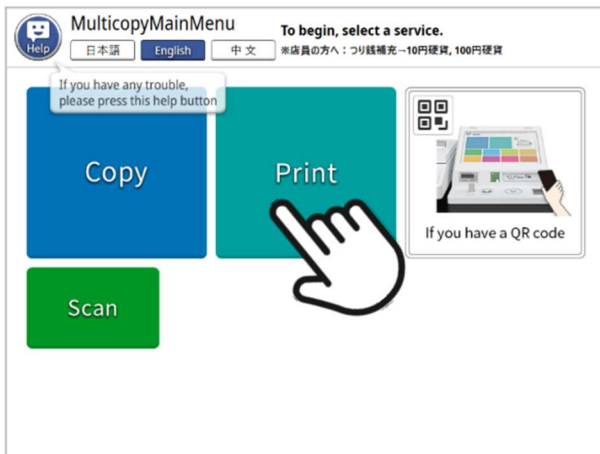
Help

MulticopyMainMenu

日本語 English 中 文

To begin, select a service.

※店員の方へ：つり銭補充→10円硬貨, 100円硬貨

If you have any trouble, please press this help button

Copy

Print

If you have a QR code

Scan